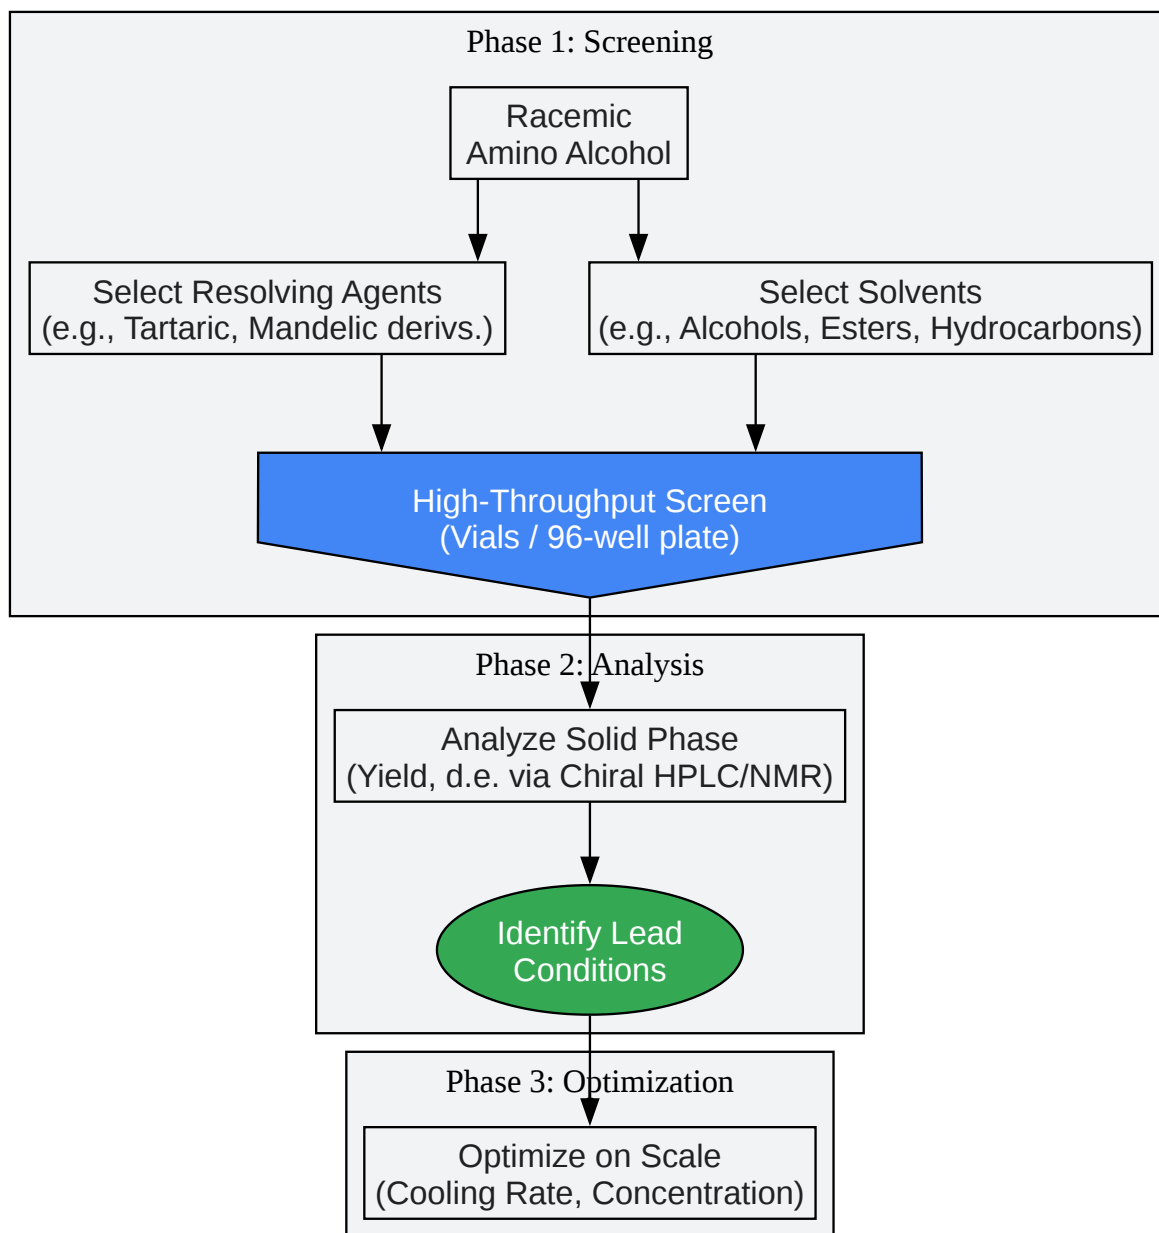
Phase 1: Screening

Racemic
Amino Alcohol

Select Resolving Agents
(e.g., Tartaric, Mandelic derivs.)

Select Solvents
(e.g., Alcohols, Esters, Hydrocarbons)

High-Throughput Screen
(Vials / 96-well plate)

Phase 2: Analysis

Analyze Solid Phase
(Yield, d.e. via Chiral HPLC/NMR)

Identify Lead
Conditions

Phase 3: Optimization

Optimize on Scale
(Cooling Rate, Concentration)